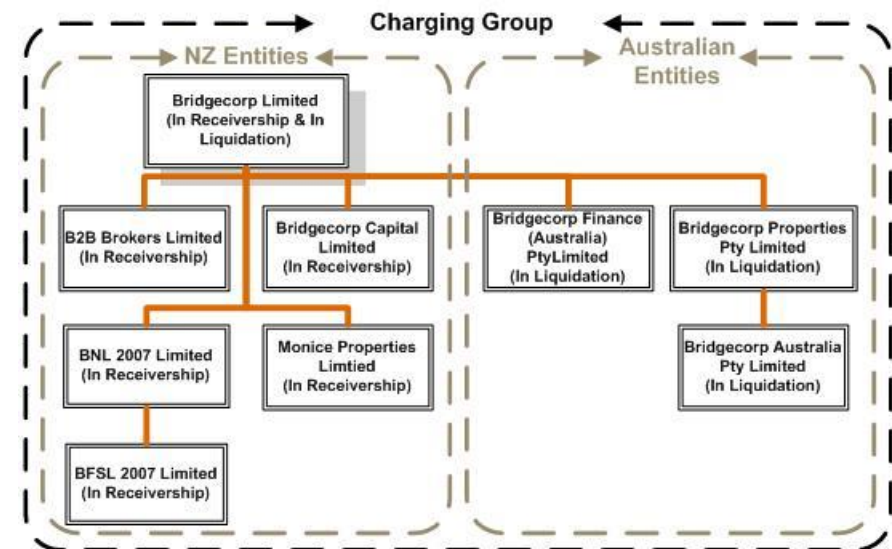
Charging Group

NZ Entities

Australian Entities

Bridgecorp Limited (In Receivership & In Liquidation)

B2B Brokers Limited (In Receivership)

Bridgecorp Capital Limited (In Receivership)

Bridgecorp Finance (Australia) PtyLimited (In Liquidation)

Bridgecorp Properties Pty Limited (In Liquidation)

BNL 2007 Limited (In Receivership)

Monice Properties Limtied (In Receivership)

Bridgecorp Australia Pty Limited (In Liquidation)

BFSL 2007 Limited (In Receivership)